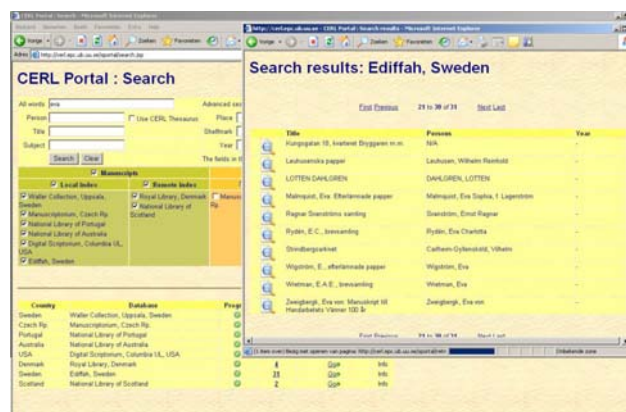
CERL Portal : Search

All words: eva
Person
Use CERL Thesaurus
Title
Subject
Search Clear
Advanced sea
Place
Shelfmark
Year
The fields in t

Manuscripts
Local Index
Remote Index
Waller Collection, Uppsala, Sweden
Manuscriptorium, Czech Rp.
National Library of Portugal
National Library of Australia
Digital Scriptorium, Columbia UL, USA
Ediffah, Sweden
Royal Library, Denmark
National Library of Scotland

| Country | Database | Prog |
|---|---|---|
| Sweden | Waller Collection, Uppsala, Sweden | |
| Czech Rp. | Manuscriptorium, Czech Rp. | |
| Portugal | National Library of Portugal | |
| Australia | National Library of Australia | |
| USA | Digital Scriptorium, Columbia UL, USA | |
| Denmark | Royal Library, Denmark | |
| Sweden | Ediffah, Sweden | |
| Scotland | National Library of Scotland | |

4 Goe Info
31 Goe Info
2 Goe Info

Search results: Ediffah, Sweden

First Previous 21 to 30 of 31 Next Last

| Title | Persons | Year |
|---|---|---|
| Kungsgatan 10, kvarteret Bryggaren m.m. | N/A | - |
| Lauhusenska papper | Leuhusen, Wilhelm Reinhold | - |
| LOTTEN DAHLGREN | DAHLGREN, LOTTEN | - |
| Malmquist, Eva. Efterlämnade papper | Malmquist, Eva Sophia, f. Lagerström | - |
| Ragnar Svanströms samling | Svanström, Ernst Ragnar | - |
| Rydén, E.C., brevsamling | Rydén, Eva Charlotta | - |
| Strindbergsarkivet | Cathrein Gyllenstold, Wilhelm | - |
| Wigström, E., efterlämnade papper | Wigström, Eva | - |
| Wietman, E.A.E., brevsamling | Wietman, Eva | - |
| Zweigbergk, Eva von: Manuskript till Handarbetets Vänner 100 år | Zweigbergk, Eva von | - |

First Previous 21 to 30 of 31 Next Last